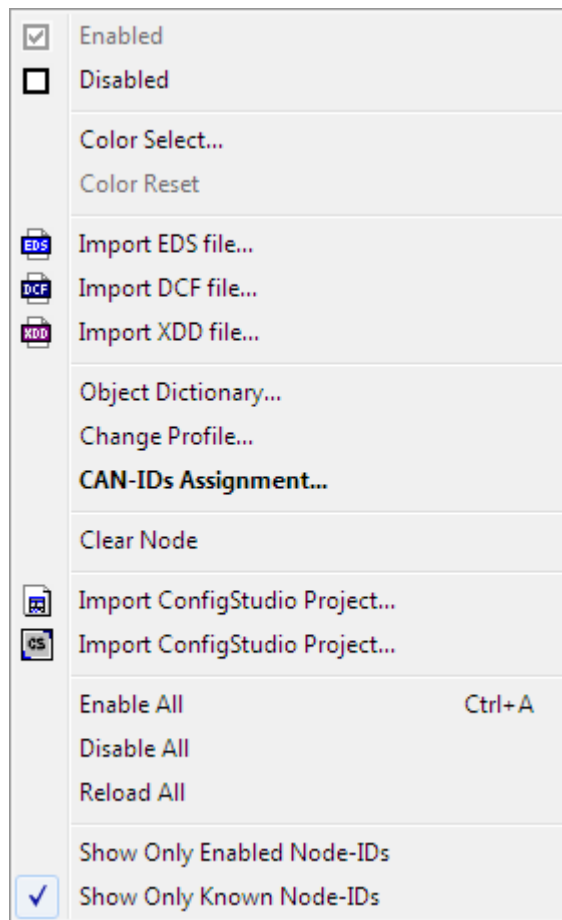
Enabled
Disabled

Color Select...
Color Reset

EDS Import EDS file...
DCF Import DCF file...
XDD Import XDD file...

Object Dictionary...
Change Profile...
CAN-IDs Assignment...

Clear Node

Import ConfigStudio Project...
CS Import ConfigStudio Project...

Enable All Ctrl+A
Disable All
Reload All

Show Only Enabled Node-IDs
✓ Show Only Known Node-IDs